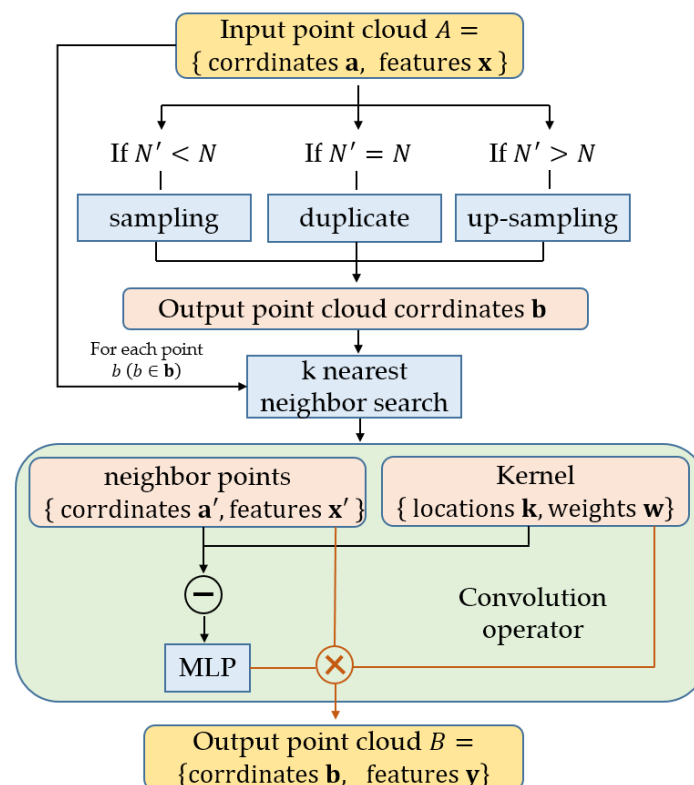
Input point cloud $A =$ $\{$ corrdinates $\mathbf{a}$, features $\mathbf{x}$ $\}$

If $N' < N$

If $N' = N$

If $N' > N$

sampling

duplicate

up-sampling

Output point cloud corrdinates $\mathbf{b}$

For each point $b$ ($b \in \mathbf{b}$)

k nearest neighbor search

neighbor points $\{$ corrdinates $\mathbf{a}'$, features $\mathbf{x}'$ $\}$

Kernel $\{$ locations $\mathbf{k}$, weights $\mathbf{w}$ $\}$

$-$

Convolution operator

MLP

$\times$

Output point cloud $B =$ $\{$corrdinates $\mathbf{b}$, features $\mathbf{y}$$\}$